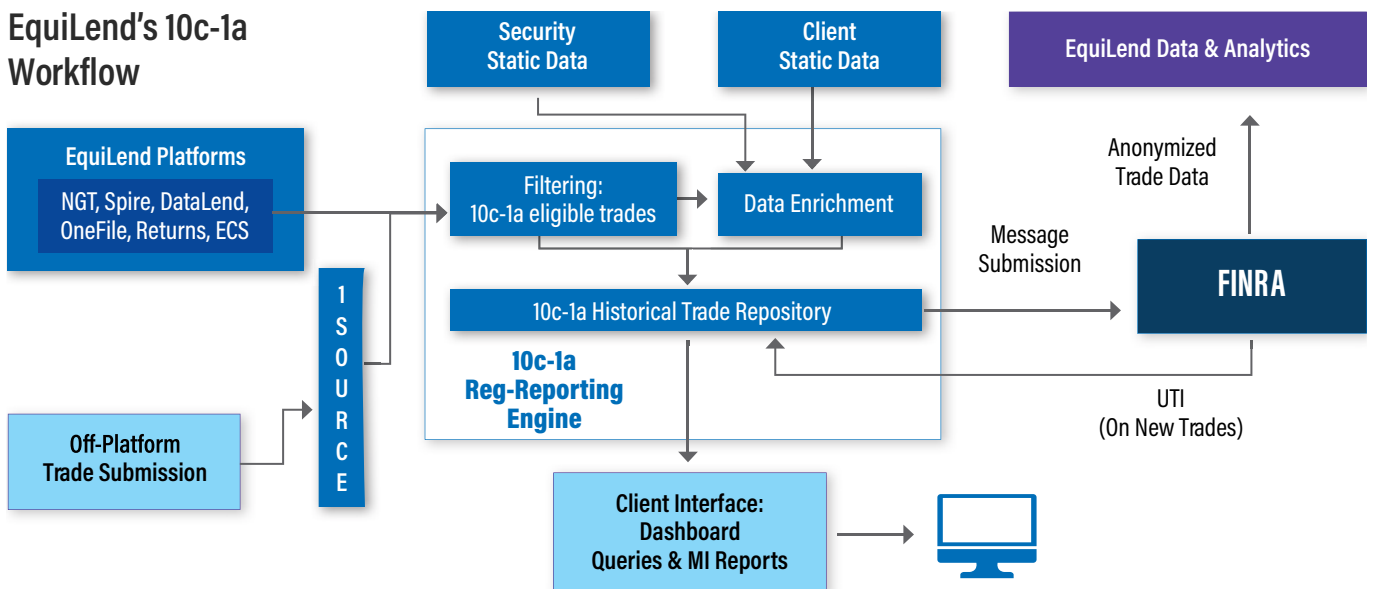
EquiLend's 10c-1a Workflow

Security Static Data

Client Static Data

EquiLend Data & Analytics

EquiLend Platforms

NGT, Spire, DataLend, OneFile, Returns, ECS

Filtering: 10c-1a eligible trades

Data Enrichment

Anonymized Trade Data

Message Submission

FINRA

1SOURCE

10c-1a Historical Trade Repository

10c-1a Reg-Reporting Engine

UTI (On New Trades)

Off-Platform Trade Submission

Client Interface: Dashboard Queries & MI Reports